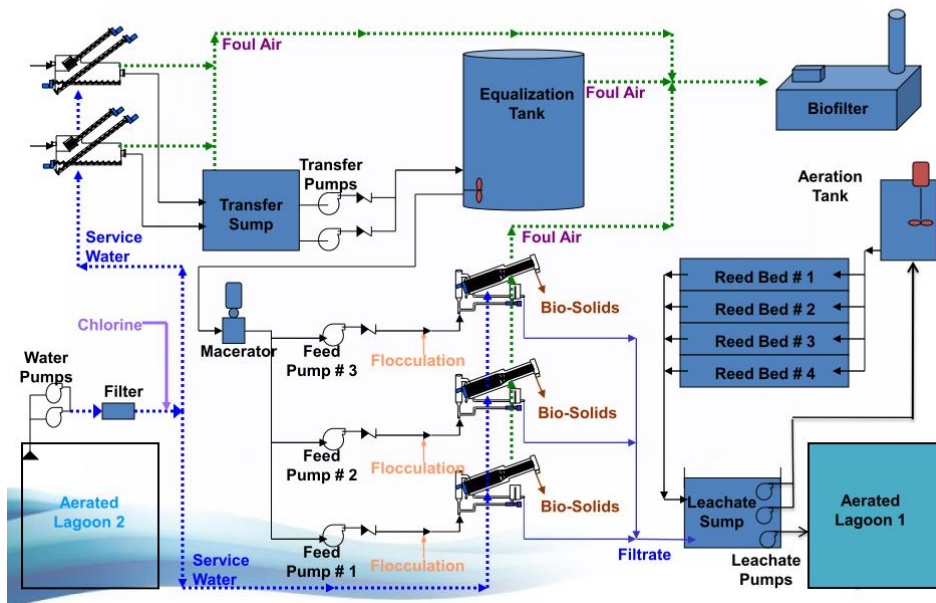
Foul Air

Equalization Tank

Foul Air

Biofilter

Transfer Pumps

Transfer Sump

Aeration Tank

Service Water

Foul Air

Reed Bed # 1

Reed Bed # 2

Reed Bed # 3

Reed Bed # 4

Chlorine

Bio-Solids

Macerator

Feed Pump # 3

Flocculation

Water Pumps

Filter

Bio-Solids

Feed Pump # 2

Flocculation

Aerated Lagoon 2

Bio-Solids

Leachate Sump

Aerated Lagoon 1

Filtrate

Feed Pump # 1

Flocculation

Service Water

Leachate Pumps